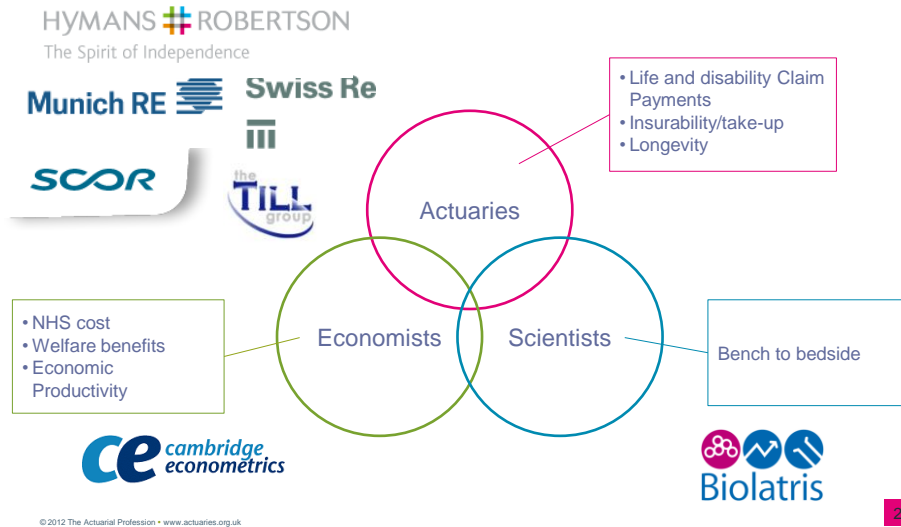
HYMANS ROBERTSON
The Spirit of Independence

Munich RE

Swiss Re

SCOR

the TILL group

• Life and disability Claim Payments
• Insurability/take-up
• Longevity

Actuaries

Economists

Scientists

• NHS cost
• Welfare benefits
• Economic Productivity

Bench to bedside

ce cambridge econometrics

Biolatris

© 2012 The Actuarial Profession • www.actuaries.org.uk

2